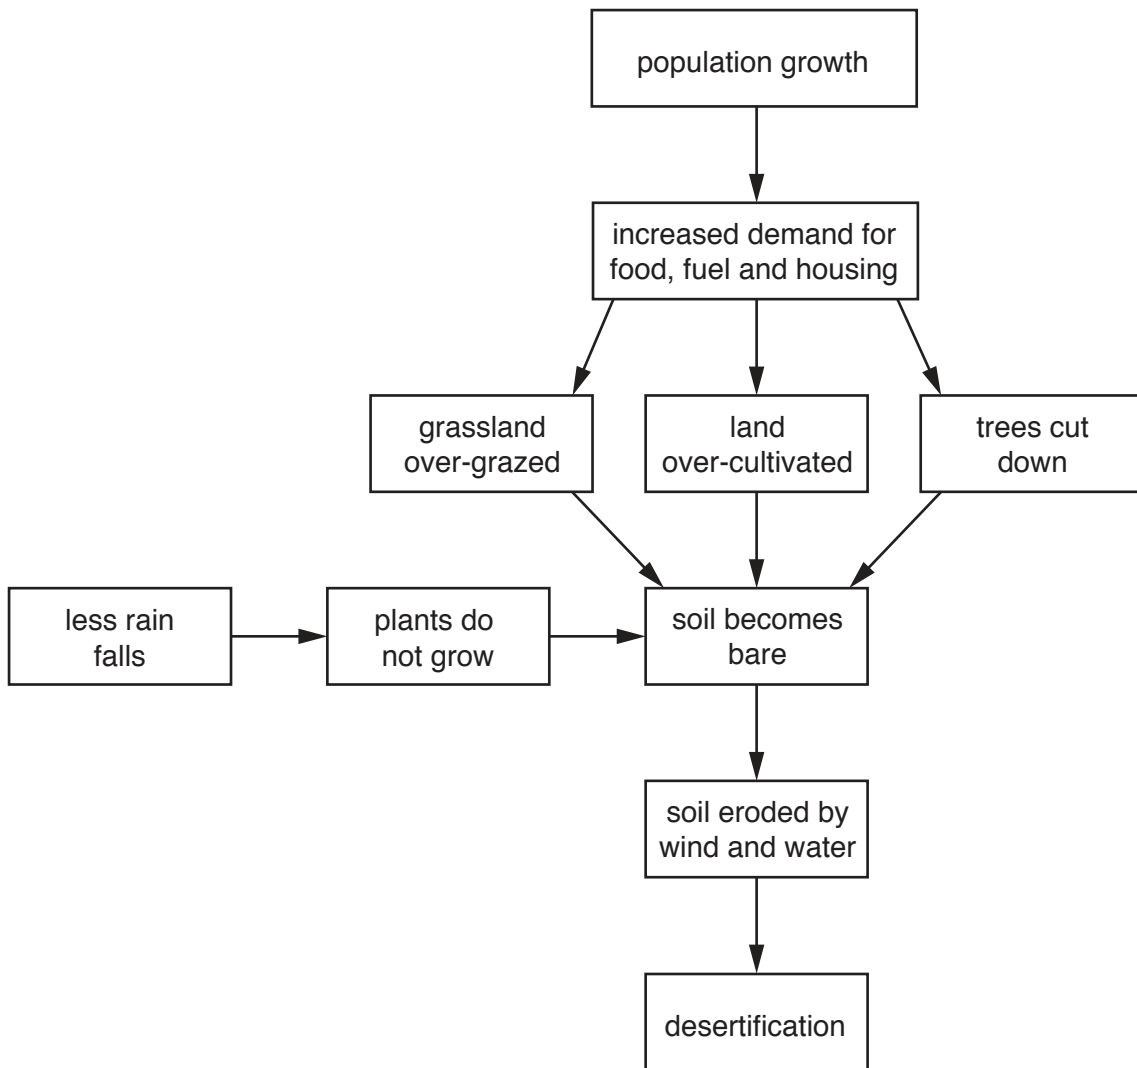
population growth

increased demand for food, fuel and housing

grassland over-grazed

land over-cultivated

trees cut down

less rain falls

plants do not grow

soil becomes bare

soil eroded by wind and water

desertification